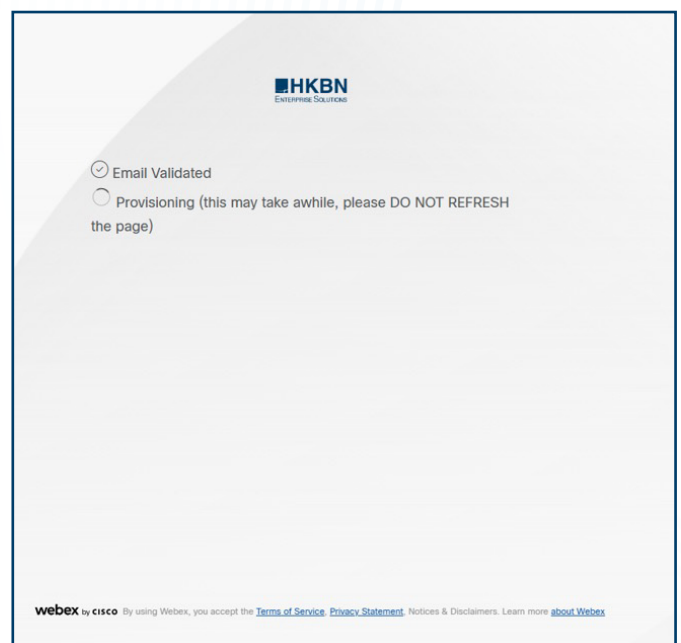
HKBN
ENTERPRISE SOLUTIONS

Email Validated

Provisioning (this may take awhile, please DO NOT REFRESH the page)

webex by cisco By using Webex, you accept the Terms of Service, Privacy Statement, Notices & Disclaimers. Learn more about Webex